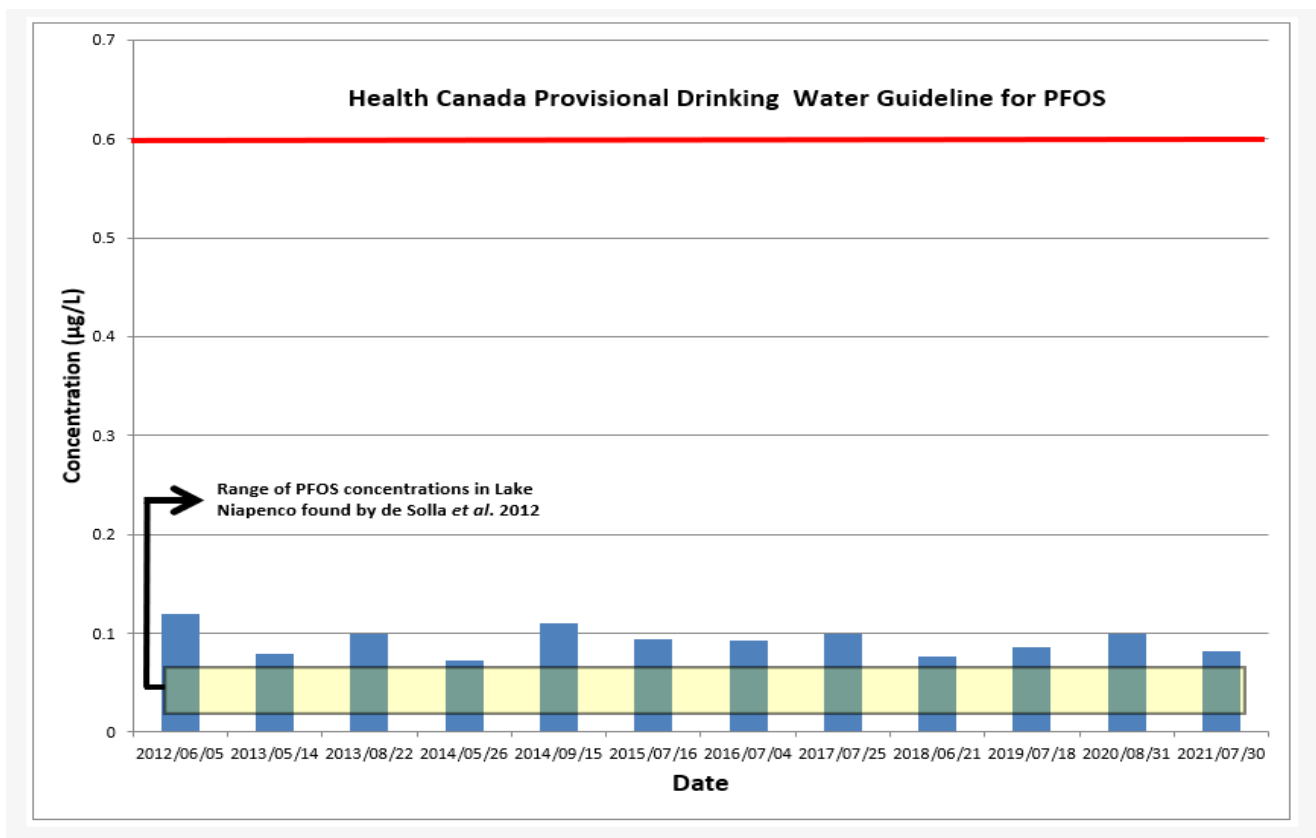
Health Canada Provisional Drinking Water Guideline for PFOS

0.7
0.6
0.5
0.4
0.3
0.2
0.1
0

Concentration (µg/L)

Range of PFOS concentrations in Lake Niapenco found by de Solla *et al.* 2012

2012/06/05 2013/05/14 2013/08/22 2014/05/26 2014/09/15 2015/07/16 2016/07/04 2017/07/25 2018/06/21 2019/07/18 2020/08/31 2021/07/30

Date